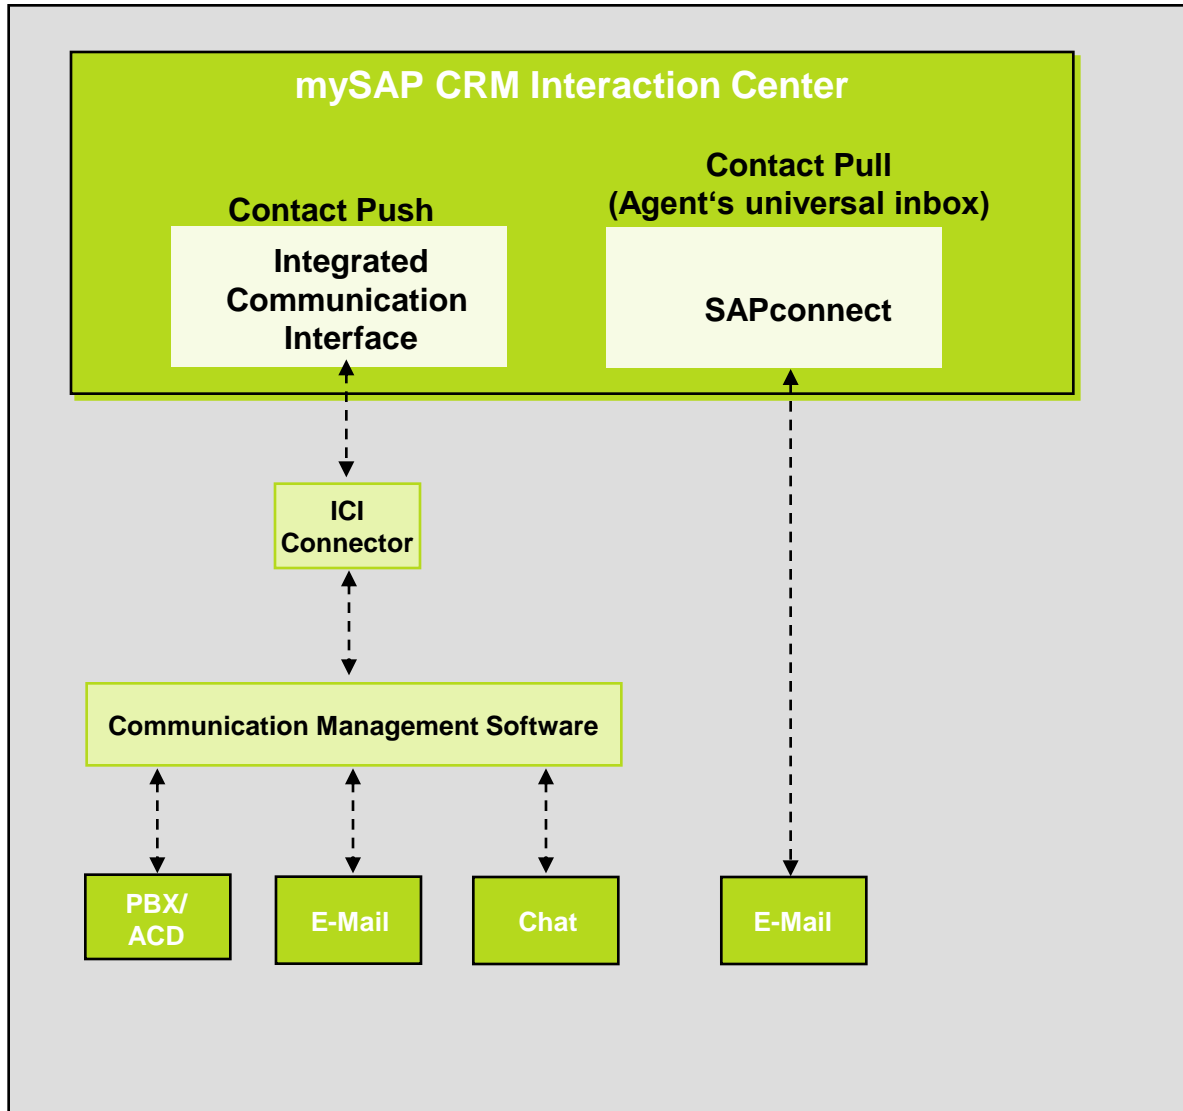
mySAP CRM Interaction Center

Contact Push

Integrated Communication Interface

Contact Pull (Agent‘s universal inbox)

SAPconnect

ICI Connector

Communication Management Software

PBX/ ACD

E-Mail

Chat

E-Mail